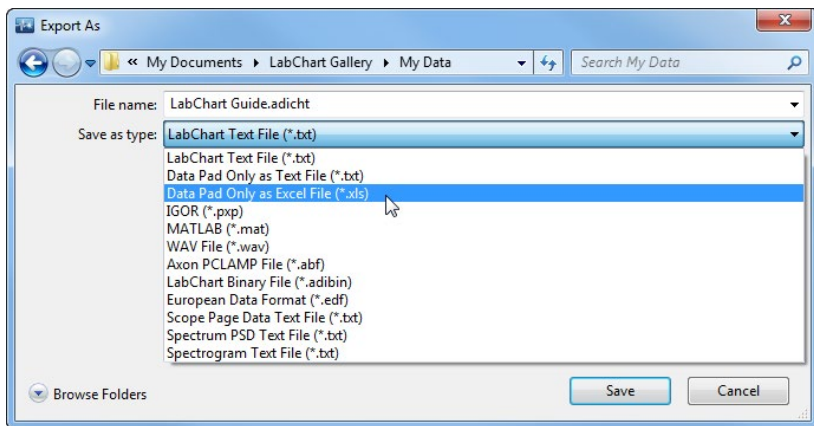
Export As

« My Documents ▸ LabChart Gallery ▸ My Data

Search My Data

File name: LabChart Guide.adicht

Save as type: LabChart Text File (*.txt)

LabChart Text File (*.txt)
Data Pad Only as Text File (*.txt)
Data Pad Only as Excel File (*.xls)
IGOR (*.pxp)
MATLAB (*.mat)
WAV File (*.wav)
Axon PCLAMP File (*.abf)
LabChart Binary File (*.adibin)
European Data Format (*.edf)
Scope Page Data Text File (*.txt)
Spectrum PSD Text File (*.txt)
Spectrogram Text File (*.txt)

Browse Folders

Save

Cancel